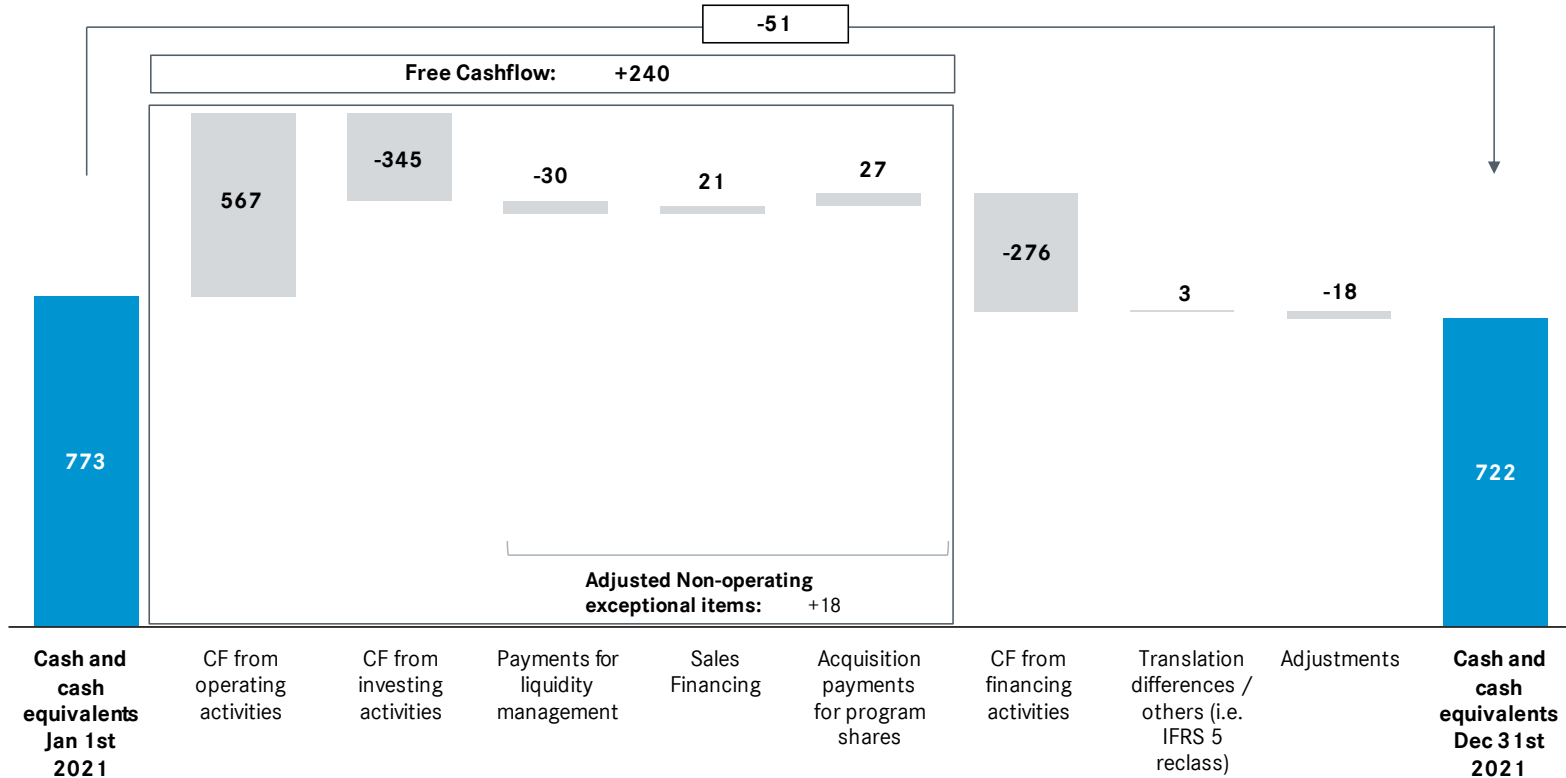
-51

Free Cashflow: +240

773

567

-345

-30

21

27

-276

3

-18

722

Adjusted Non-operating exceptional items: +18

Cash and cash equivalents Jan 1st 2021

CF from operating activities

CF from investing activities

Payments for liquidity management

Sales Financing

Acquisition payments for program shares

CF from financing activities

Translation differences / others (i.e. IFRS 5 reclass)

Adjustments

Cash and cash equivalents Dec 31st 2021